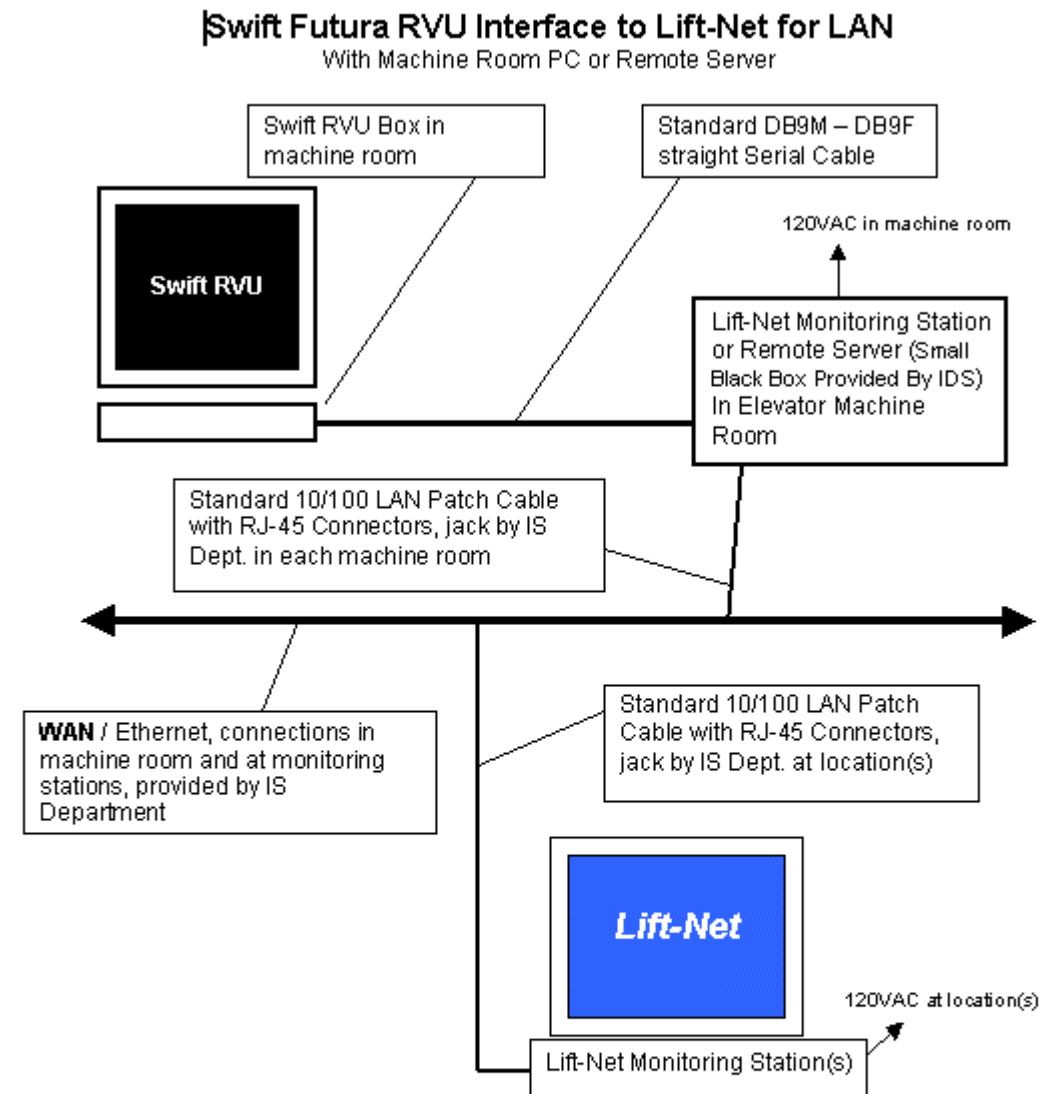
Swift Futura RVU Interface to Lift-Net for LAN
With Machine Room PC or Remote Server

Swift RVU Box in machine room

Standard DB9M – DB9F straight Serial Cable

120VAC in machine room

Swift RVU

Lift-Net Monitoring Station or Remote Server (Small Black Box Provided By IDS) In Elevator Machine Room

Standard 10/100 LAN Patch Cable with RJ-45 Connectors, jack by IS Dept. in each machine room

WAN / Ethernet, connections in machine room and at monitoring stations, provided by IS Department

Standard 10/100 LAN Patch Cable with RJ-45 Connectors, jack by IS Dept. at location(s)

Lift-Net

120VAC at location(s)

Lift-Net Monitoring Station(s)